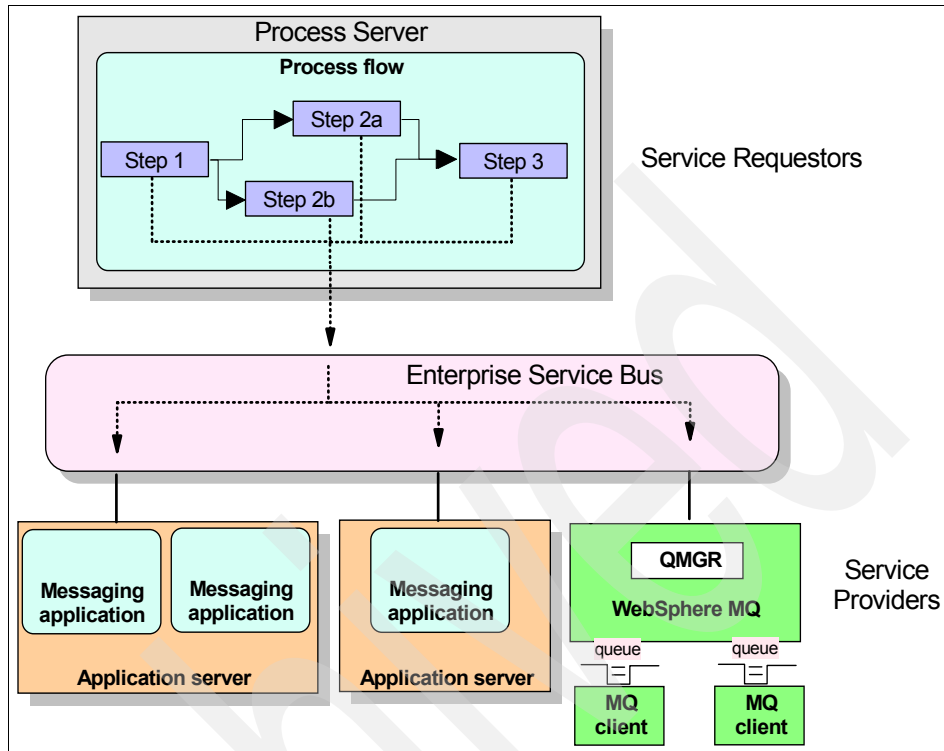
Process Server

Process flow

Step 1

Step 2a

Step 2b

Step 3

Service Requestors

Enterprise Service Bus

Messaging application

Messaging application

Application server

Messaging application

Application server

QMGR

WebSphere MQ

queue

queue

MQ client

MQ client

Service Providers